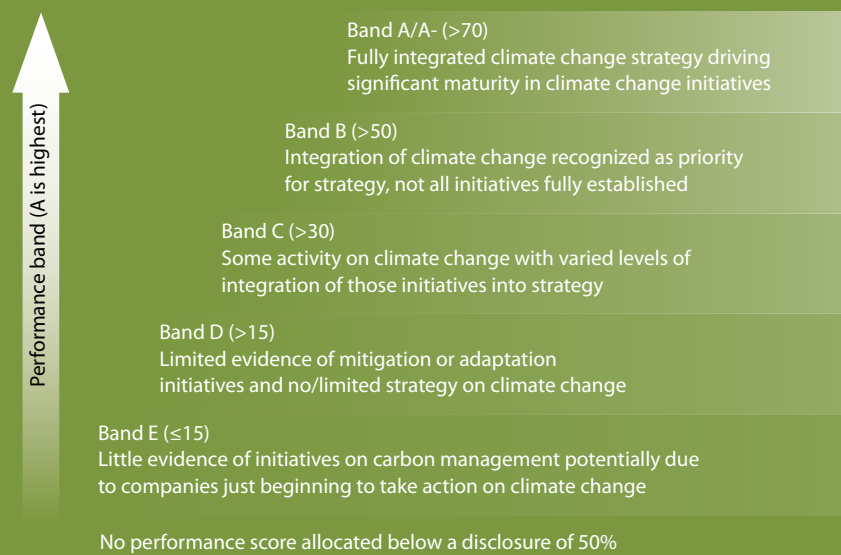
Performance band (A is highest)

Band A/A- (>70)
Fully integrated climate change strategy driving significant maturity in climate change initiatives

Band B (>50)
Integration of climate change recognized as priority for strategy, not all initiatives fully established

Band C (>30)
Some activity on climate change with varied levels of integration of those initiatives into strategy

Band D (>15)
Limited evidence of mitigation or adaptation initiatives and no/limited strategy on climate change

Band E (≤15)
Little evidence of initiatives on carbon management potentially due to companies just beginning to take action on climate change

No performance score allocated below a disclosure of 50%